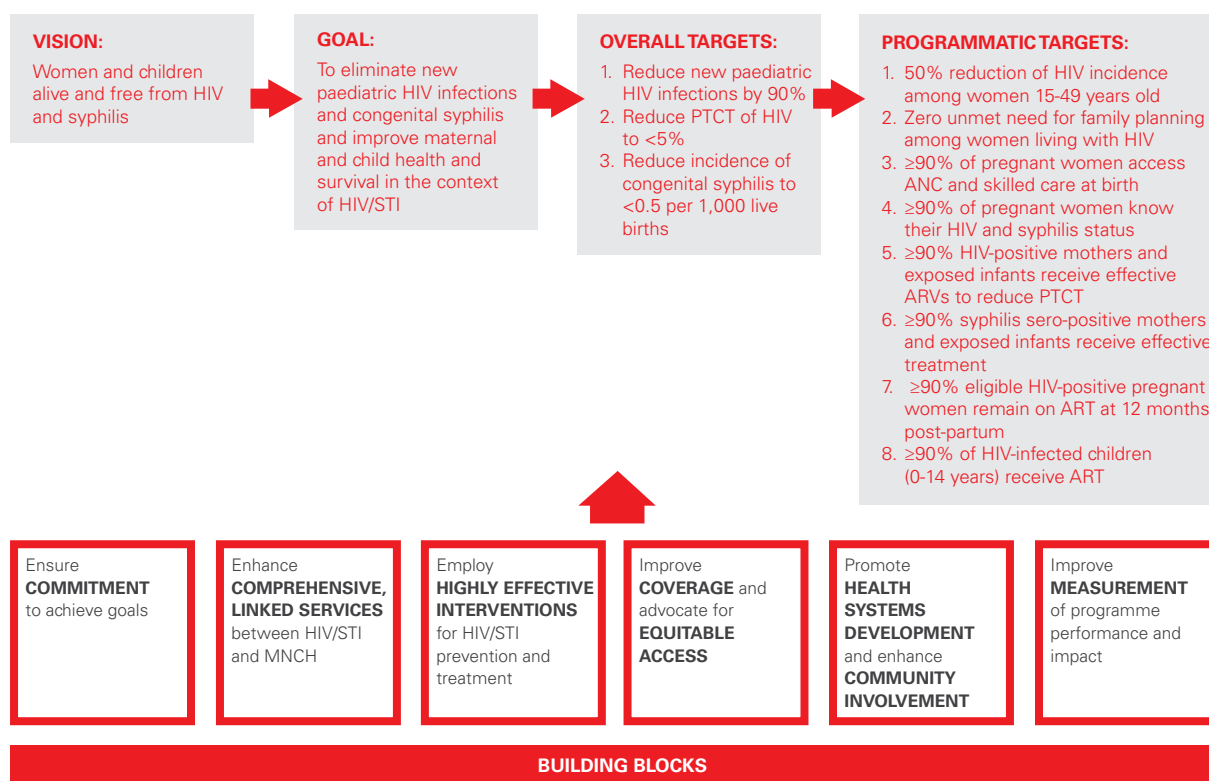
VISION:
Women and children alive and free from HIV and syphilis

GOAL:
To eliminate new paediatric HIV infections and congenital syphilis and improve maternal and child health and survival in the context of HIV/STI

OVERALL TARGETS:
1. Reduce new paediatric HIV infections by 90%
2. Reduce PTCT of HIV to <5%
3. Reduce incidence of congenital syphilis to <0.5 per 1,000 live births

PROGRAMMATIC TARGETS:
1. 50% reduction of HIV incidence among women 15-49 years old
2. Zero unmet need for family planning among women living with HIV
3. ≥90% of pregnant women access ANC and skilled care at birth
4. ≥90% of pregnant women know their HIV and syphilis status
5. ≥90% HIV-positive mothers and exposed infants receive effective ARVs to reduce PTCT
6. ≥90% syphilis sero-positive mothers and exposed infants receive effective treatment
7. ≥90% eligible HIV-positive pregnant women remain on ART at 12 months post-partum
8. ≥90% of HIV-infected children (0-14 years) receive ART

Ensure COMMITMENT to achieve goals

Enhance COMPREHENSIVE, LINKED SERVICES between HIV/STI and MNCH

Employ HIGHLY EFFECTIVE INTERVENTIONS for HIV/STI prevention and treatment

Improve COVERAGE and advocate for EQUITABLE ACCESS

Promote HEALTH SYSTEMS DEVELOPMENT and enhance COMMUNITY INVOLVEMENT

Improve MEASUREMENT of programme performance and impact

BUILDING BLOCKS